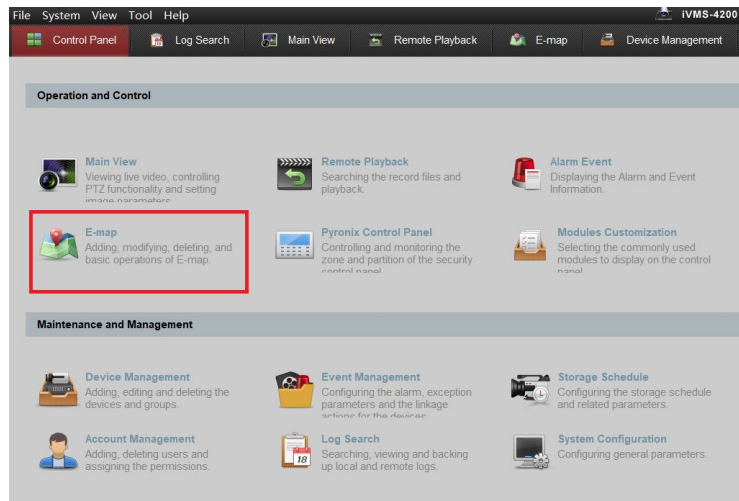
File System View Tool Help

iVMS-4200

Control Panel Log Search Main View Remote Playback E-map Device Management

Operation and Control

Main View
Viewing live video, controlling PTZ functionality and setting image parameters

Remote Playback
Searching the record files and playback.

Alarm Event
Displaying the Alarm and Event Information.

E-map
Adding, modifying, deleting, and basic operations of E-map.

Pyronix Control Panel
Controlling and monitoring the zone and partition of the security control panel

Modules Customization
Selecting the commonly used modules to display on the control panel

Maintenance and Management

Device Management
Adding, editing and deleting the devices and groups.

Event Management
Configuring the alarm, exception parameters and the linkage actions for the devices

Storage Schedule
Configuring the storage schedule and related parameters.

Account Management
Adding, deleting users and assigning the permissions.

Log Search
Searching, viewing and backing up local and remote logs.

System Configuration
Configuring general parameters.

18